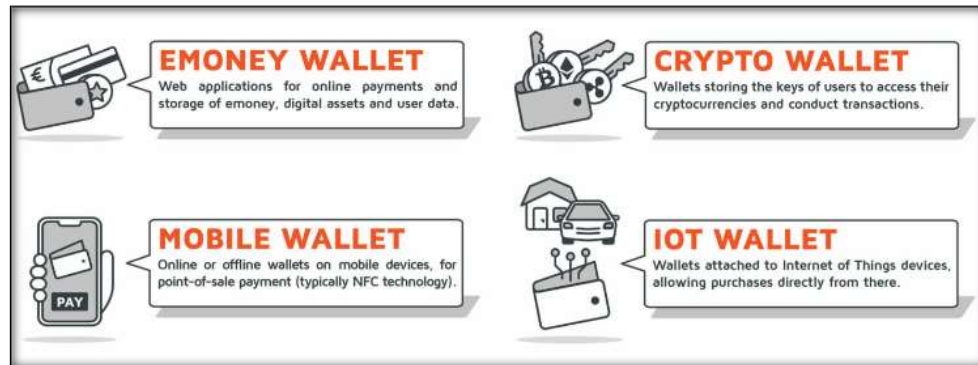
€

EMONEY WALLET
Web applications for online payments and storage of emoney, digital assets and user data.

CRYPTO WALLET
Wallets storing the keys of users to access their cryptocurrencies and conduct transactions.

PAY

MOBILE WALLET
Online or offline wallets on mobile devices, for point-of-sale payment (typically NFC technology).

IOT WALLET
Wallets attached to Internet of Things devices, allowing purchases directly from there.